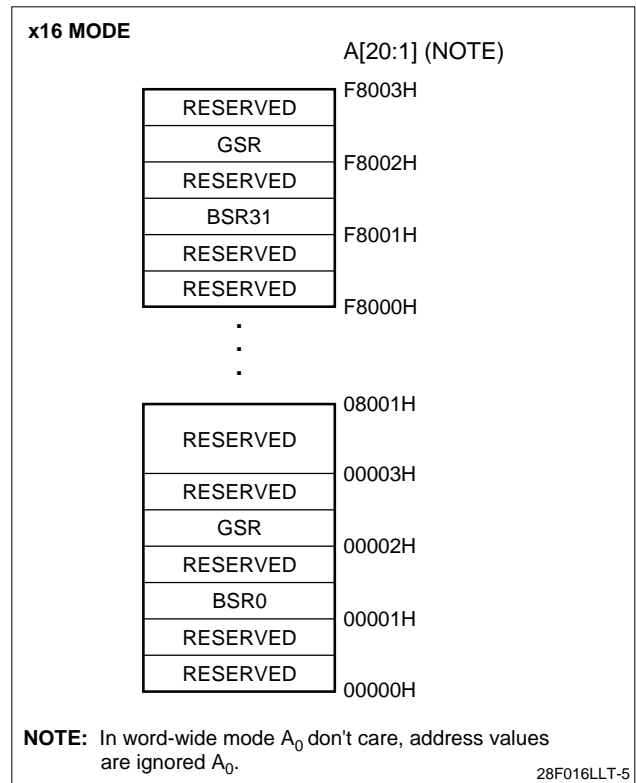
x16 MODE

A[20:1] (NOTE)

F8003H

RESERVED

GSR

F8002H

RESERVED

BSR31

F8001H

RESERVED

RESERVED

F8000H

.
.
.

08001H

RESERVED

00003H

RESERVED

GSR

00002H

RESERVED

BSR0

00001H

RESERVED

RESERVED

00000H

NOTE: In word-wide mode $A_0$ don't care, address values are ignored $A_0$.

28F016LLT-5